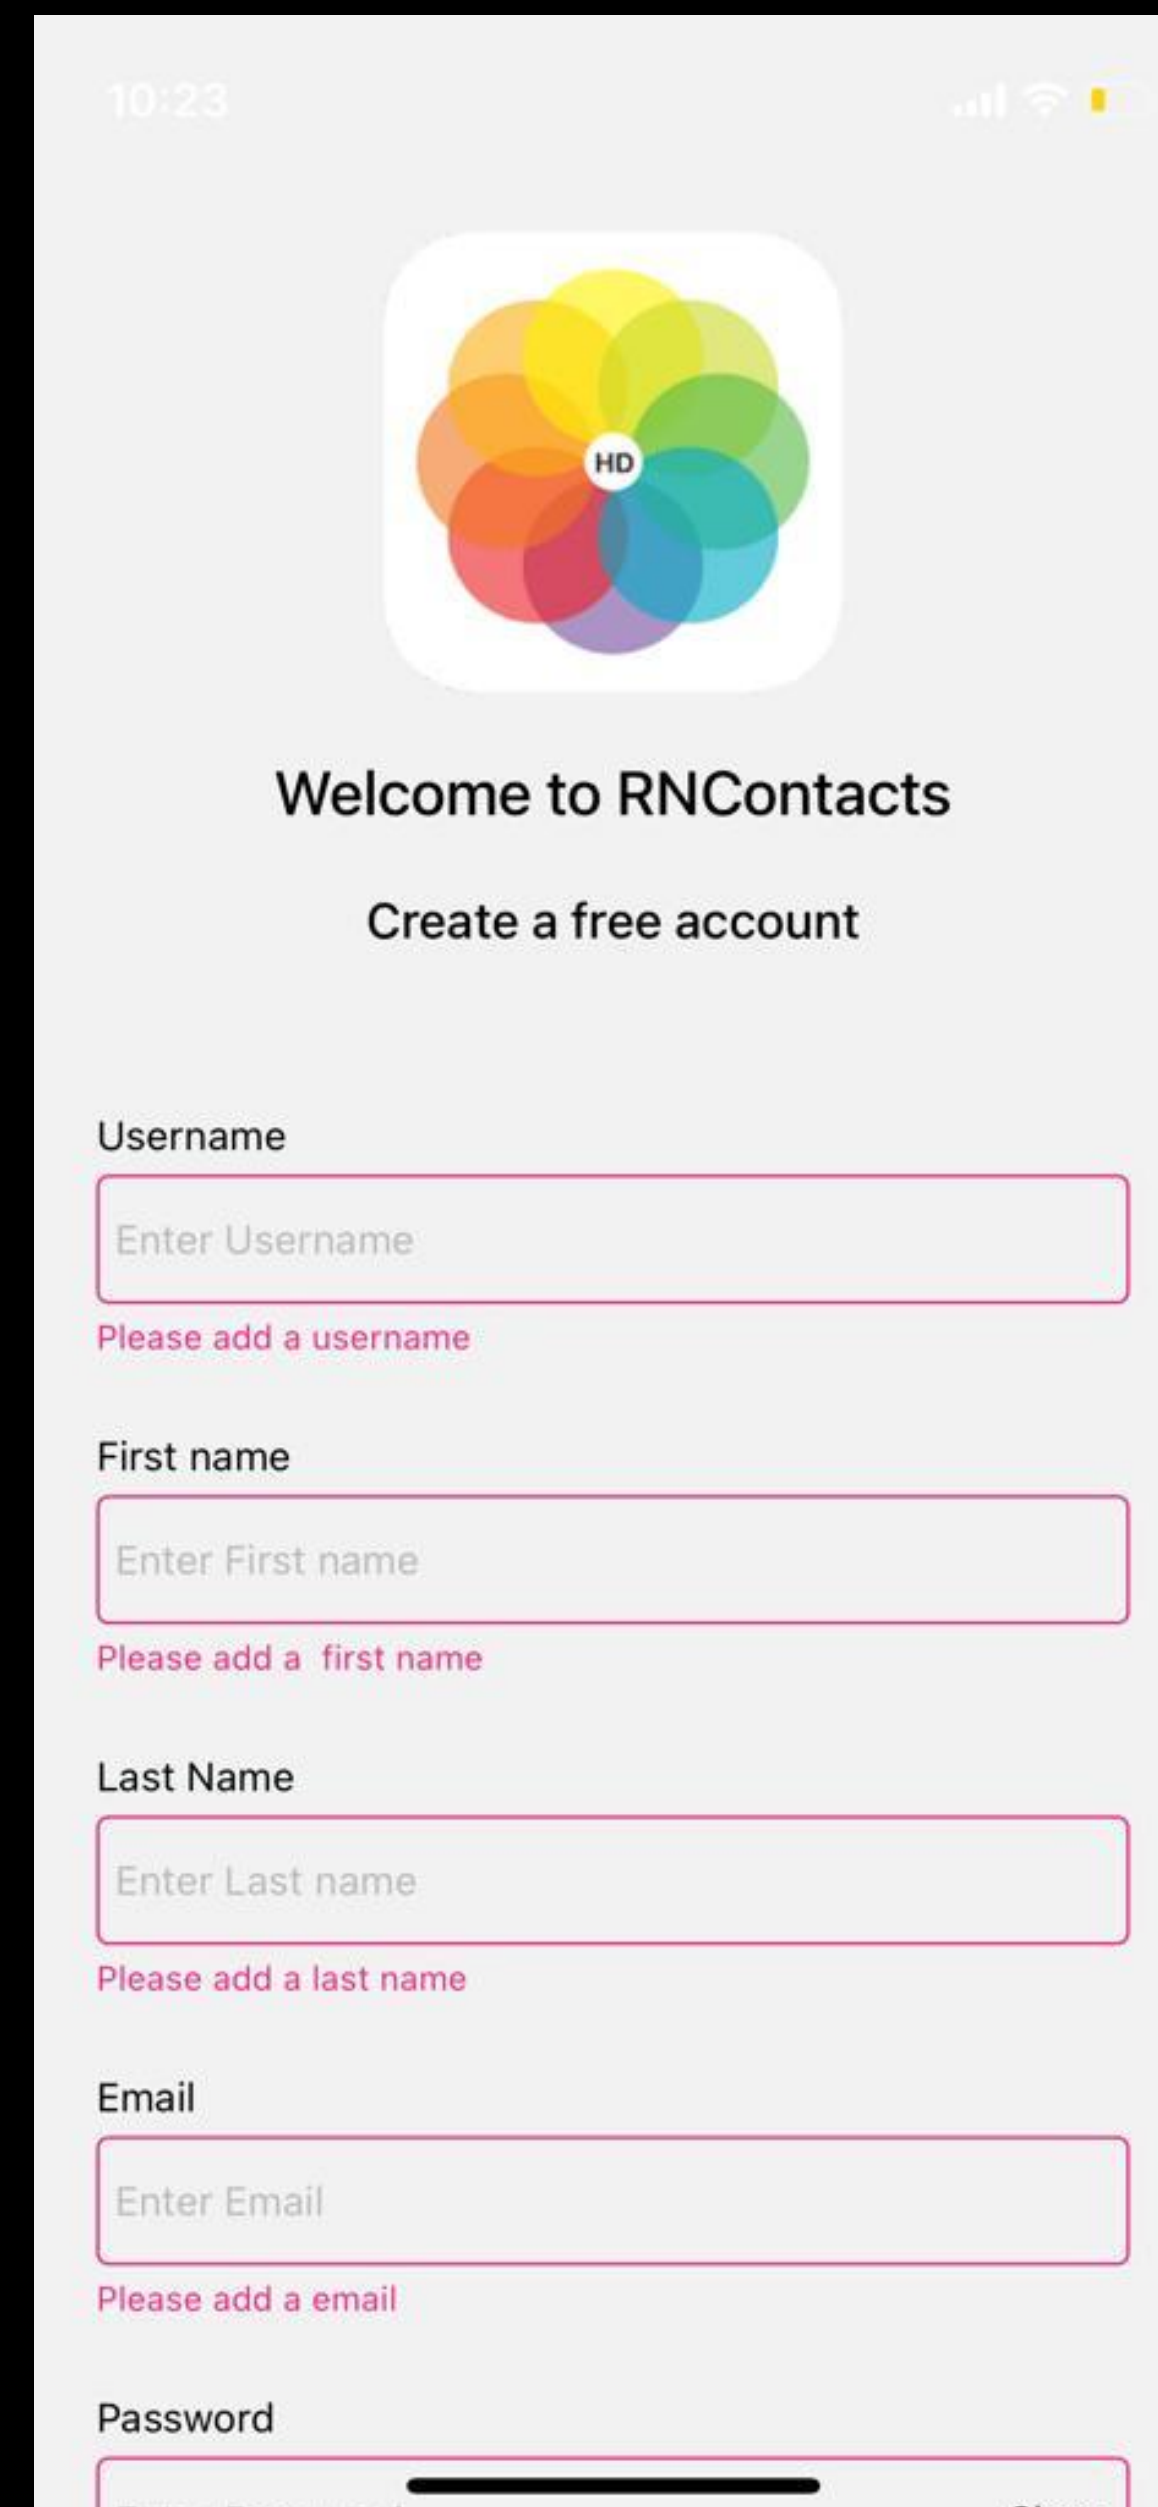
10:23

HD

Welcome to RNContacts

Create a free account

Username

Enter Username

Please add a username

First name

Enter First name

Please add a  first name

Last Name

Enter Last name

Please add a last name

Email

Enter Email

Please add a email

Password